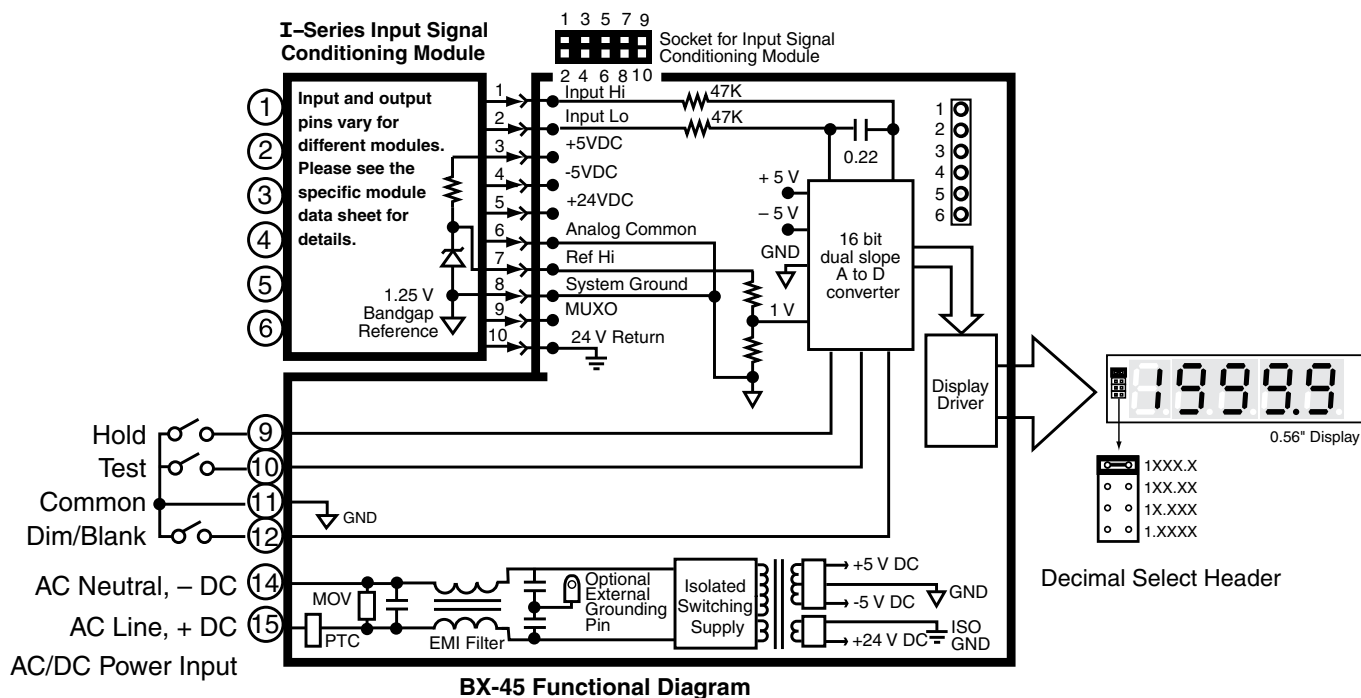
I–Series Input Signal Conditioning Module

1 3 5 7 9
Socket for Input Signal Conditioning Module
2 4 6 8 10

1
2
3
4
5
6

Input and output pins vary for different modules. Please see the specific module data sheet for details.

1.25 V Bandgap Reference

1 Input Hi
2 Input Lo
3 +5VDC
4 -5VDC
5 +24VDC
6 Analog Common
7 Ref Hi
8 System Ground
9 MUXO
10 24 V Return

47K
47K
0.22

1
2
3
4
5
6

+ 5 V
– 5 V
GND
1 V

16 bit dual slope A to D converter

Display Driver

1999.9

0.56" Display

1XXX.X
1XX.XX
1X.XXX
1.XXXX

Decimal Select Header

Hold 9
Test 10
Common 11
GND
Dim/Blank 12
AC Neutral, – DC 14
AC Line, + DC 15
AC/DC Power Input

MOV
PTC
EMI Filter
Optional External Grounding Pin
Isolated Switching Supply
+5 V DC
GND
-5 V DC
+24 V DC
ISO GND

BX-45 Functional Diagram